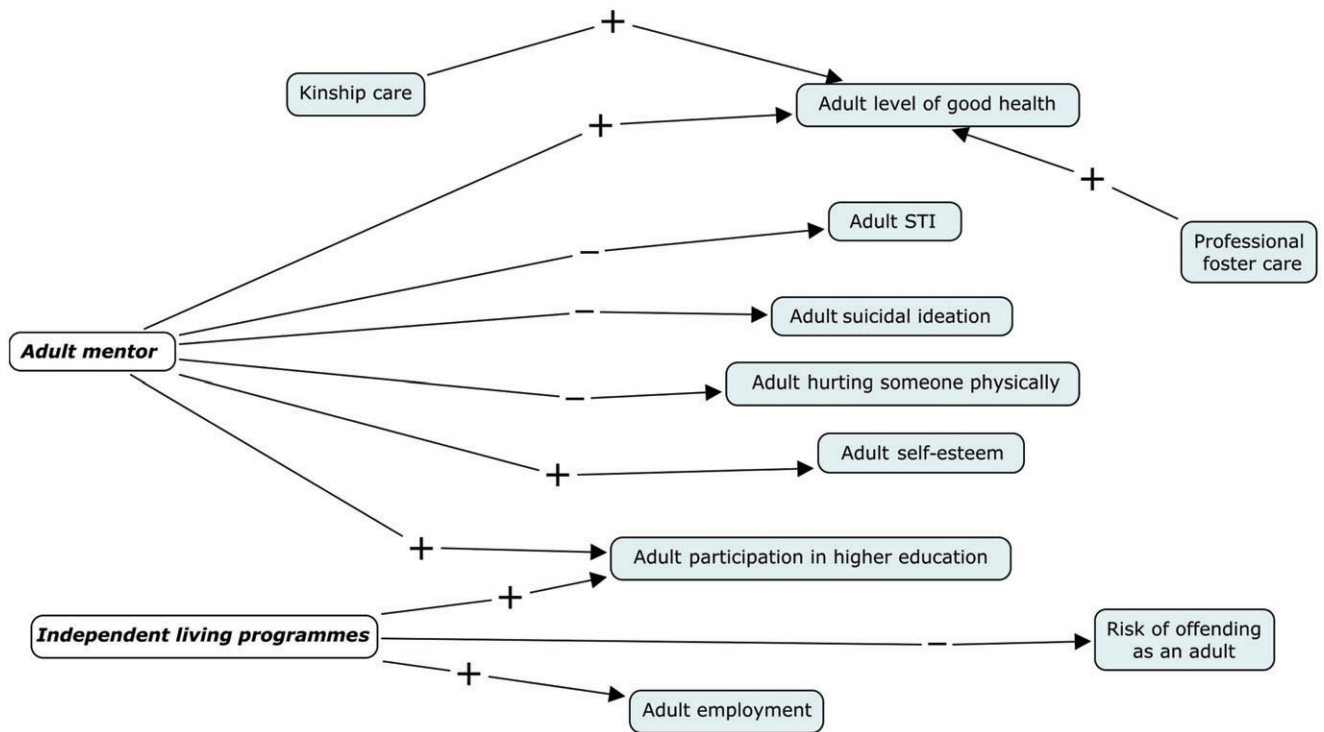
+

Kinship care

Adult level of good health

+

+

Adult STI

Professional foster care

–

–

Adult suicidal ideation

Adult mentor

–

Adult hurting someone physically

+

Adult self-esteem

+

Adult participation in higher education

+

Independent living programmes

–

Risk of offending as an adult

+

Adult employment